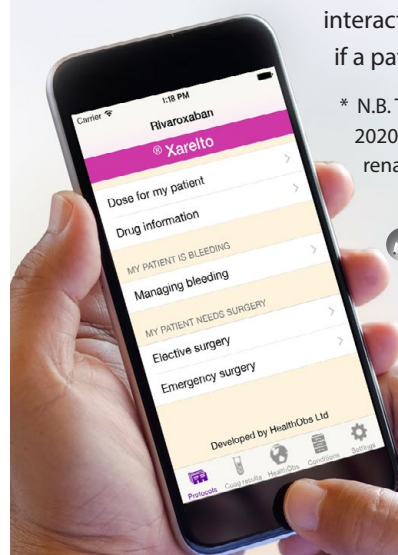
interact
if a pat

* N.B. T
2020
rena

Carrier 1:18 PM
Rivaroxaban
® Xarelto
Dose for my patient
Drug information
MY PATIENT IS BLEEDING
Managing bleeding
MY PATIENT NEEDS SURGERY
Elective surgery
Emergency surgery
Developed by HealthObs Ltd
Protocols Coag results HealthObs Conditions Settings